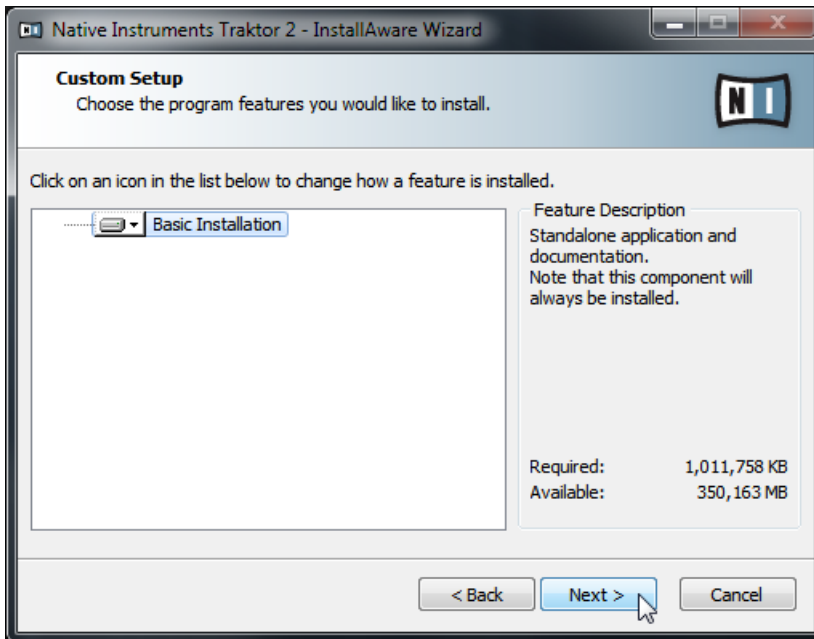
Native Instruments Traktor 2 - InstallAware Wizard

Custom Setup
Choose the program features you would like to install.

N I

Click on an icon in the list below to change how a feature is installed.

Basic Installation

Feature Description
Standalone application and documentation.
Note that this component will always be installed.

Required: 1,011,758 KB
Available: 350,163 MB

< Back
Next >
Cancel